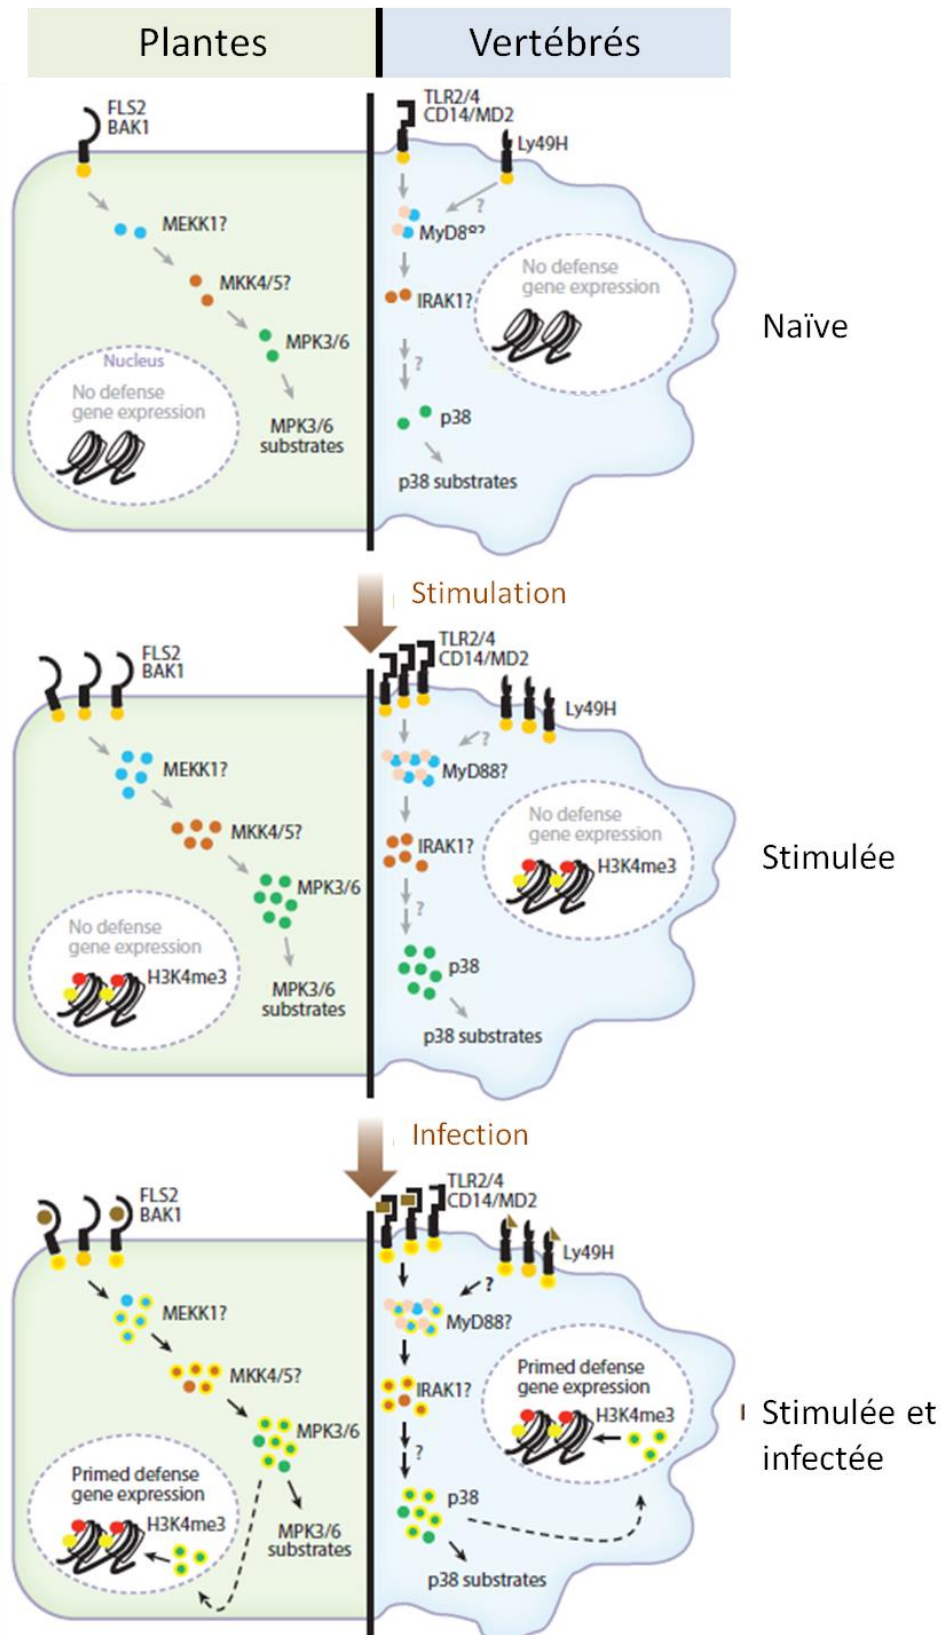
Plantes

Vertébrés

FLS2
BAK1

MEKK1?

MKK4/5?

MPK3/6

Nucleus

No defense gene expression

MPK3/6 substrates

TLR2/4
CD14/MD2

Ly49H

?

MyD8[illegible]

IRAK1?

No defense gene expression

?

p38

p38 substrates

Naïve

Stimulation

FLS2
BAK1

MEKK1?

MKK4/5?

MPK3/6

No defense gene expression

H3K4me3

MPK3/6 substrates

TLR2/4
CD14/MD2

Ly49H

?

MyD88?

IRAK1?

No defense gene expression

H3K4me3

?

p38

p38 substrates

Stimulée

Infection

FLS2
BAK1

MEKK1?

MKK4/5?

MPK3/6

Primed defense gene expression

H3K4me3

MPK3/6 substrates

TLR2/4
CD14/MD2

Ly49H

?

MyD88?

IRAK1?

Primed defense gene expression

H3K4me3

?

p38

p38 substrates

Stimulée et infectée